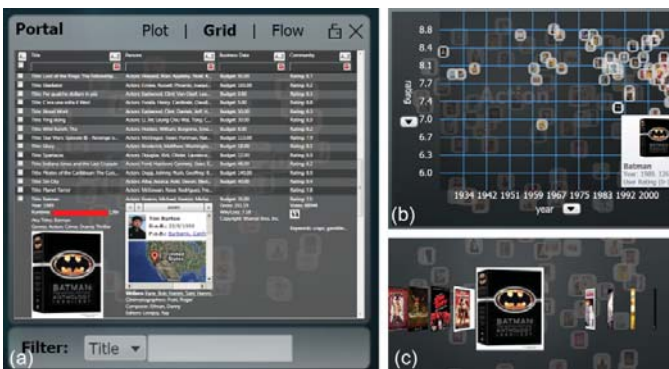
Portal Plot | Grid | Flow

Title
Persons
Business Data
Community

Batman

Filter: Title

(a)

8.8
8.4
8.1
7.7
7.4
7.0
6.6
6.3
6.0
rating
1934 1942 1951 1959 1967 1975 1983 1992 2000
year
Batman
Year: 1989
(b)

(c)